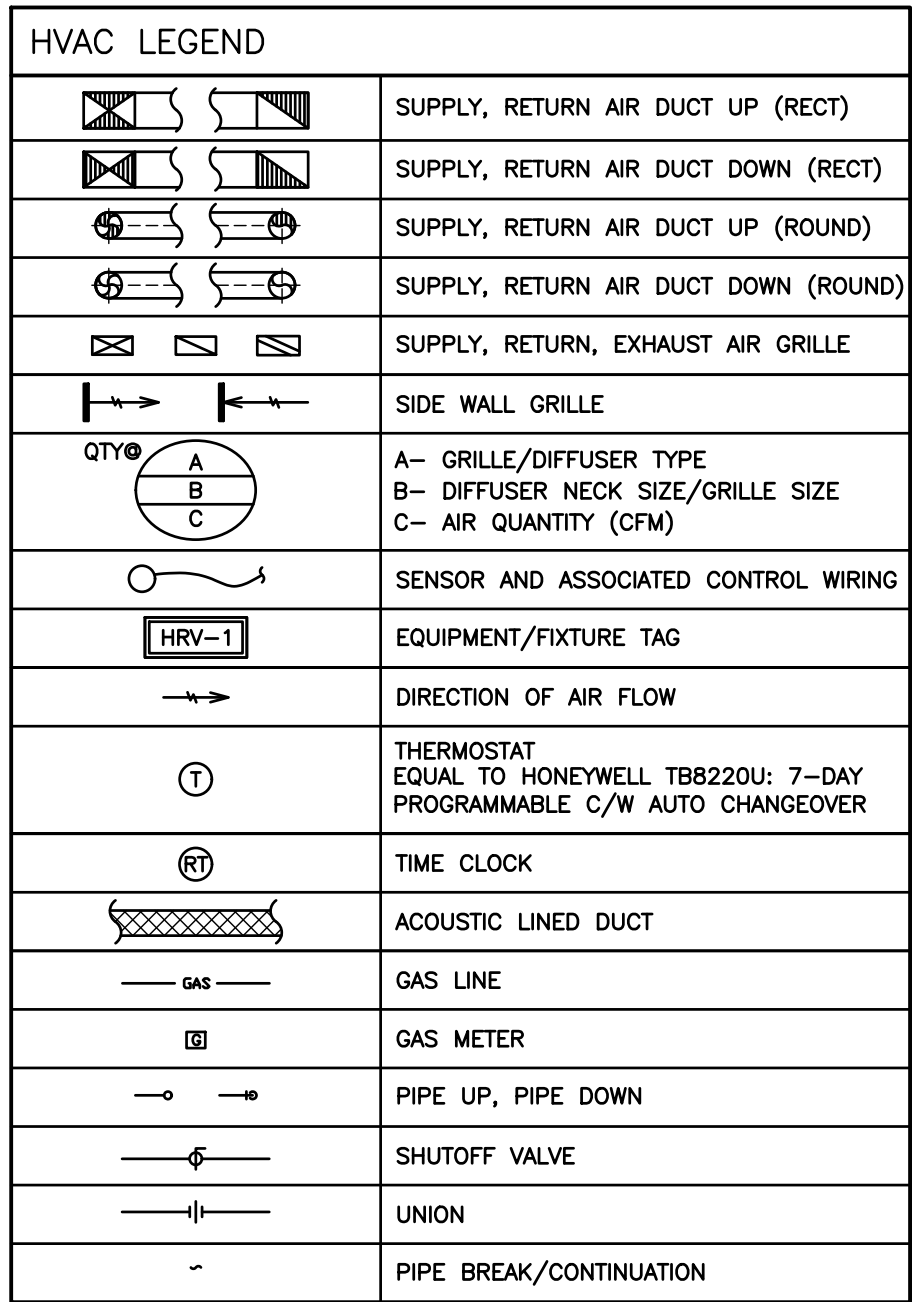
HVAC LEGEND

| | |
|---|---|
| | SUPPLY, RETURN AIR DUCT UP (RECT) |
| | SUPPLY, RETURN AIR DUCT DOWN (RECT) |
| | SUPPLY, RETURN AIR DUCT UP (ROUND) |
| | SUPPLY, RETURN AIR DUCT DOWN (ROUND) |
| | SUPPLY, RETURN, EXHAUST AIR GRILLE |
| | SIDE WALL GRILLE |
| QTY@ A B C | A– GRILLE/DIFFUSER TYPE B– DIFFUSER NECK SIZE/GRILLE SIZE C– AIR QUANTITY (CFM) |
| | SENSOR AND ASSOCIATED CONTROL WIRING |
| HRV–1 | EQUIPMENT/FIXTURE TAG |
| | DIRECTION OF AIR FLOW |
| T | THERMOSTAT EQUAL TO HONEYWELL TB8220U: 7–DAY PROGRAMMABLE C/W AUTO CHANGEOVER |
| RT | TIME CLOCK |
| | ACOUSTIC LINED DUCT |
| GAS | GAS LINE |
| G | GAS METER |
| | PIPE UP, PIPE DOWN |
| | SHUTOFF VALVE |
| | UNION |
| | PIPE BREAK/CONTINUATION |